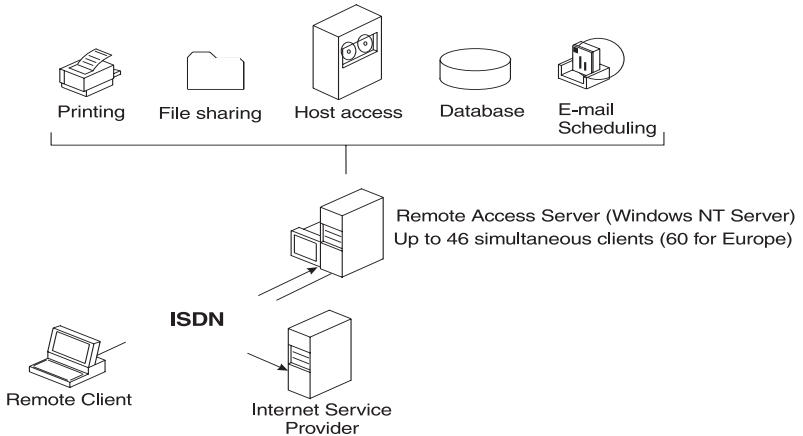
Printing

File sharing

Host access

Database

E-mail
Scheduling

Remote Access Server (Windows NT Server)
Up to 46 simultaneous clients (60 for Europe)

ISDN

Remote Client

Internet Service
Provider